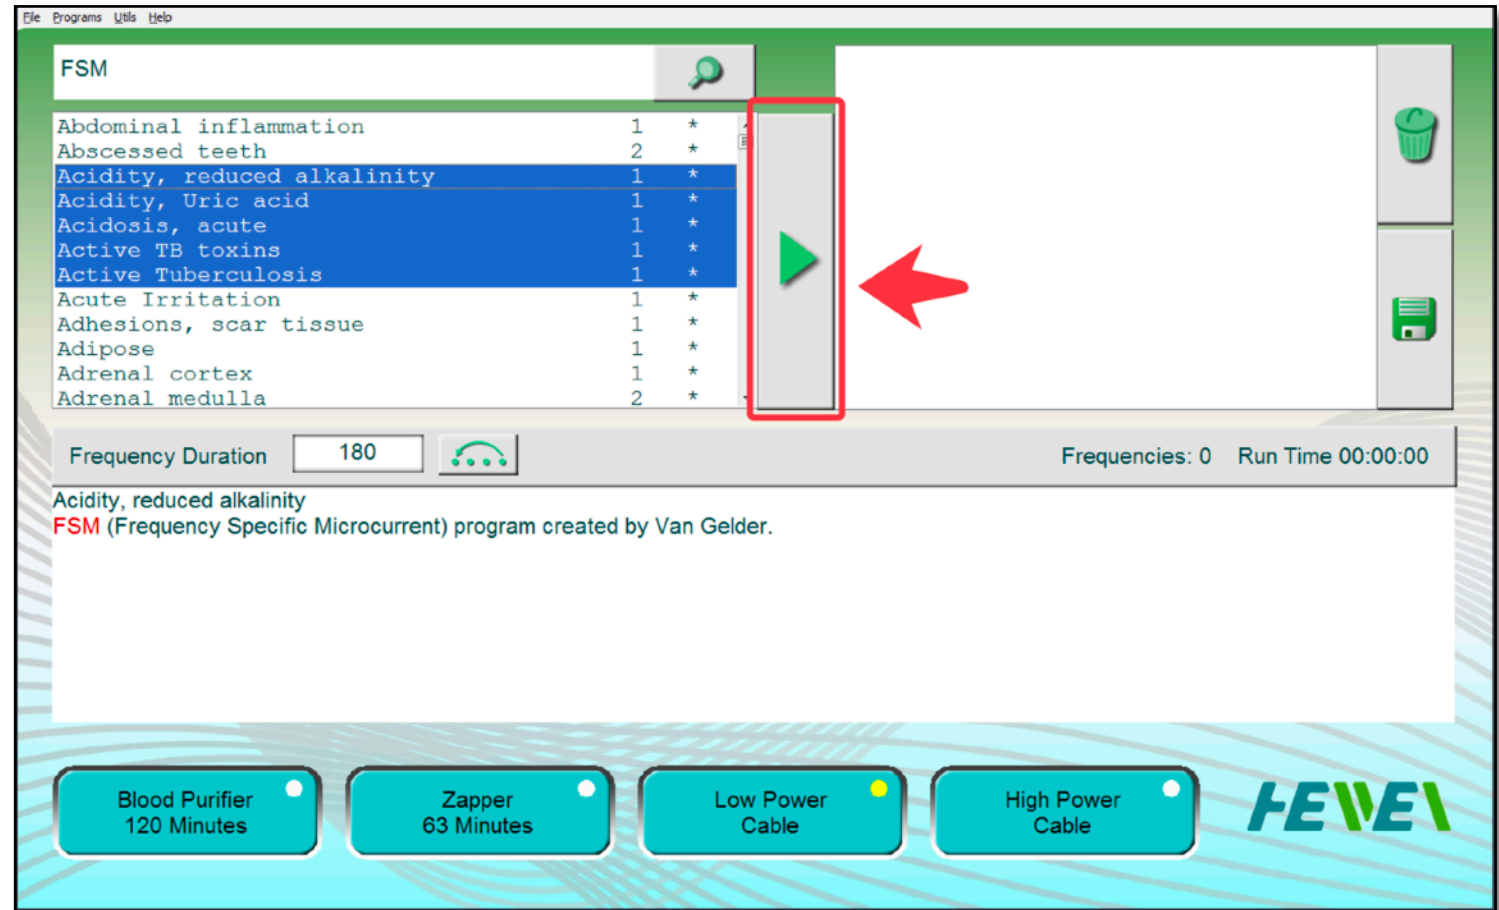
File Programs Utils Help

FSM

| | | |
|---|---|---|
| Abdominal inflammation | 1 | * |
| Abscessed teeth | 2 | * |
| Acidity, reduced alkalinity | 1 | * |
| Acidity, Uric acid | 1 | * |
| Acidosis, acute | 1 | * |
| Active TB toxins | 1 | * |
| Active Tuberculosis | 1 | * |
| Acute Irritation | 1 | * |
| Adhesions, scar tissue | 1 | * |
| Adipose | 1 | * |
| Adrenal cortex | 1 | * |
| Adrenal medulla | 2 | * |

Frequency Duration 180

Frequencies: 0 Run Time 00:00:00

Acidity, reduced alkalinity
FSM (Frequency Specific Microcurrent) program created by Van Gelder.

Blood Purifier
120 Minutes

Zapper
63 Minutes

Low Power
Cable

High Power
Cable

FENEV